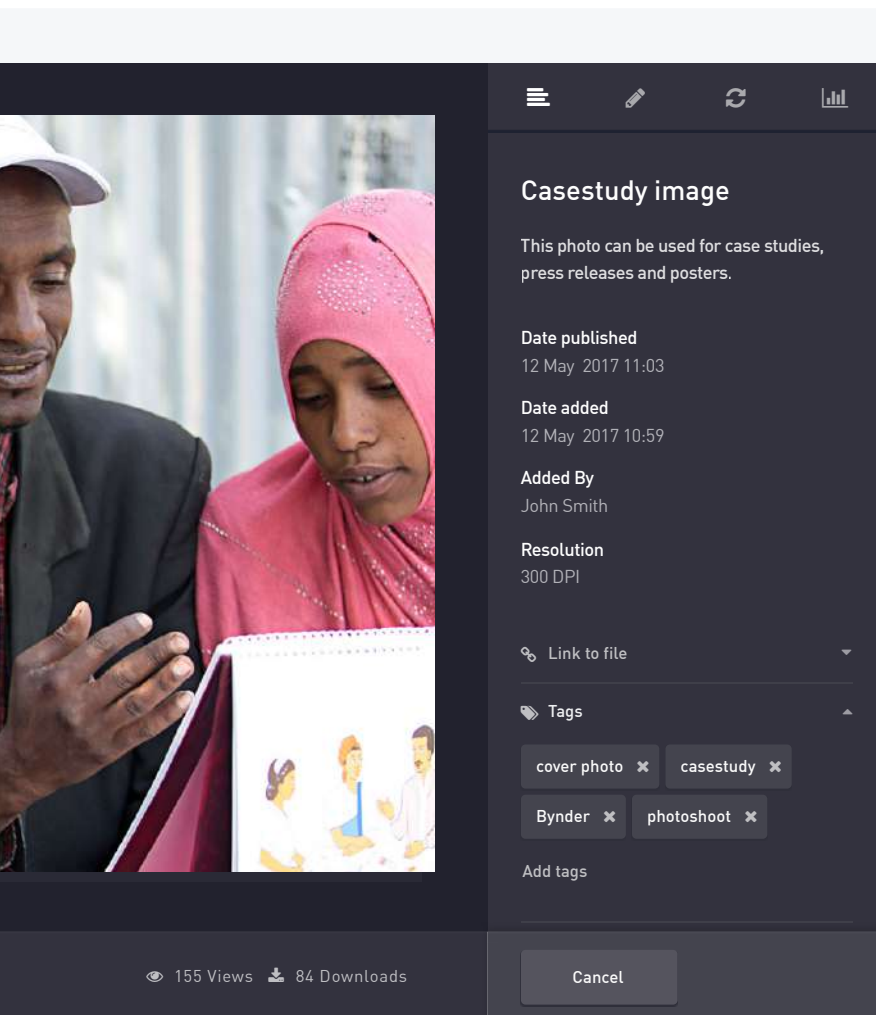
Casestudy image

This photo can be used for case studies, press releases and posters.

Date published
12 May 2017 11:03

Date added
12 May 2017 10:59

Added By
John Smith

Resolution
300 DPI

Link to file

Tags

cover photo ✖ casestudy ✖ Bynder ✖ photoshoot ✖

Add tags

155 Views 84 Downloads

Cancel